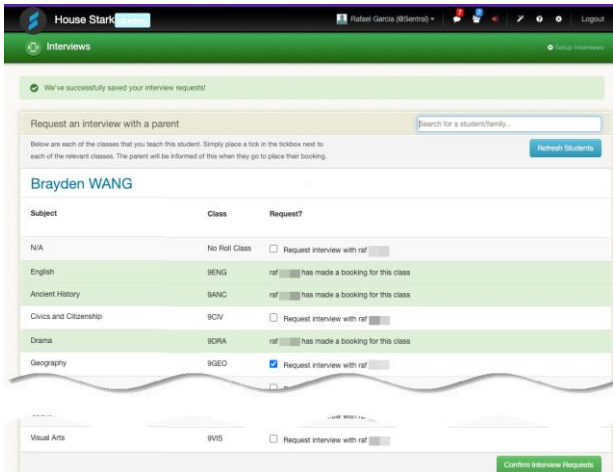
House Stark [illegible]

Rafael Garcia (@Sentral) ▾ 7 2 Logout

Interviews

Setup Interviews

We've successfully saved your interview requests!

Request an interview with a parent

Search for a student/family...

Below are each of the classes that you teach this student. Simply place a tick in the tickbox next to each of the relevant classes. The parent will be informed of this when they go to place their booking.

Refresh Students

Brayden WANG

| Subject | Class | Request? |
|---|---|---|
| N/A | No Roll Class | Request interview with raf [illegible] |
| English | 9ENG | raf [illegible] has made a booking for this class |
| Ancient History | 9ANC | raf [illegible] has made a booking for this class |
| Civics and Citizenship | 9CIV | Request interview with raf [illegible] |
| Drama | 9DRA | raf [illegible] has made a booking for this class |
| Geography | 9GEO | Request interview with raf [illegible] |
| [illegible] | | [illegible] |
| Visual Arts | 9VIS | Request interview with raf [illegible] |

Confirm Interview Requests